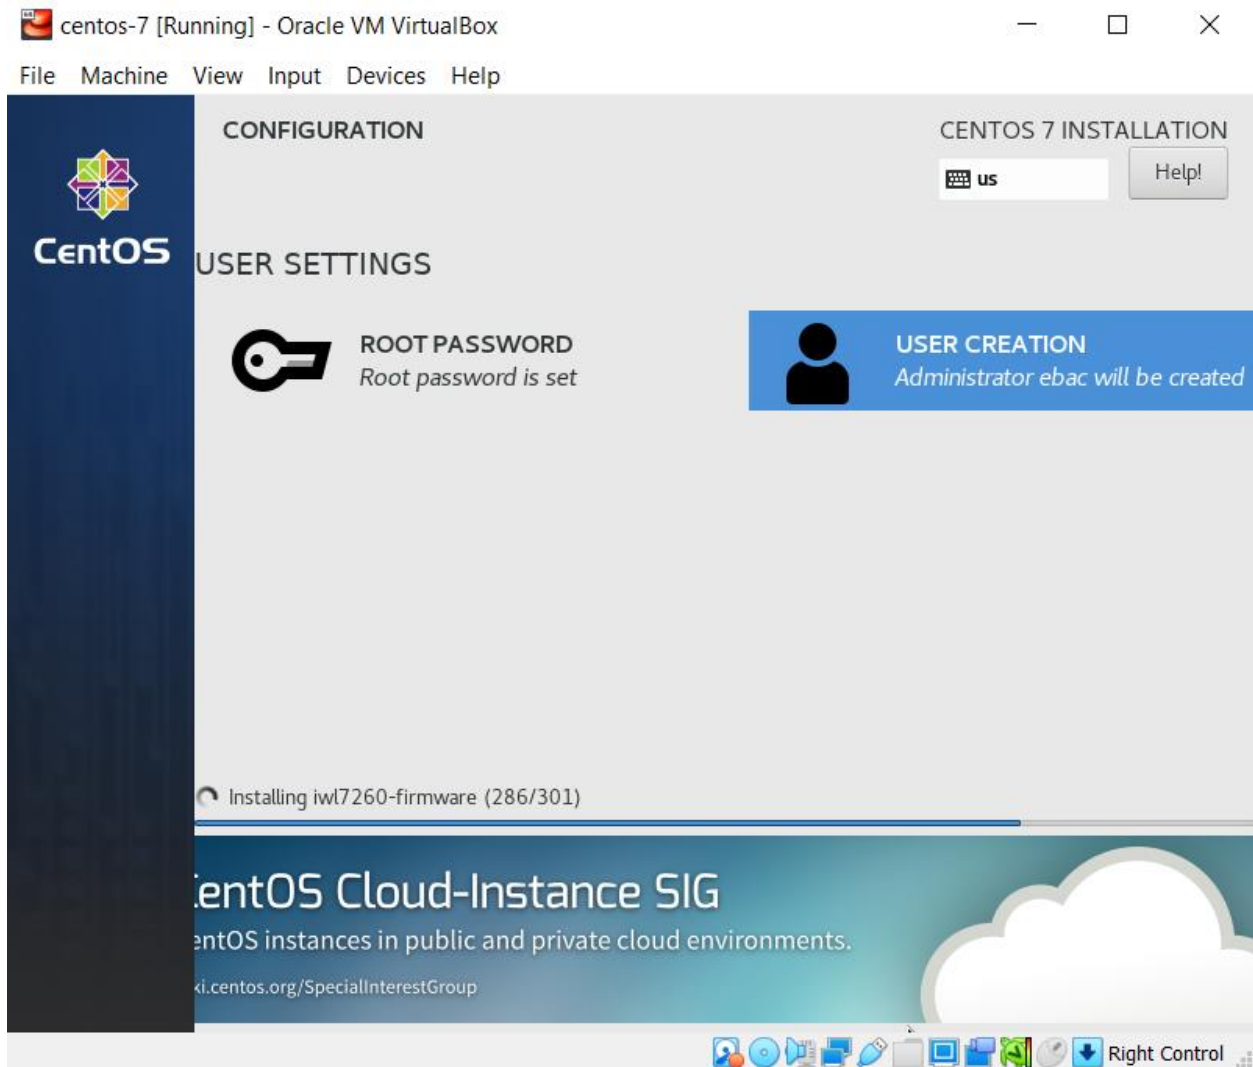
centos-7 [Running] - Oracle VM VirtualBox

File Machine View Input Devices Help

CentOS

CONFIGURATION

CENTOS 7 INSTALLATION

us

Help!

USER SETTINGS

ROOT PASSWORD
Root password is set

USER CREATION
Administrator ebac will be created

Installing iwl7260-firmware (286/301)

entOS Cloud-Instance SIG

entOS instances in public and private cloud environments.

ki.centos.org/SpecialInterestGroup

Right Control